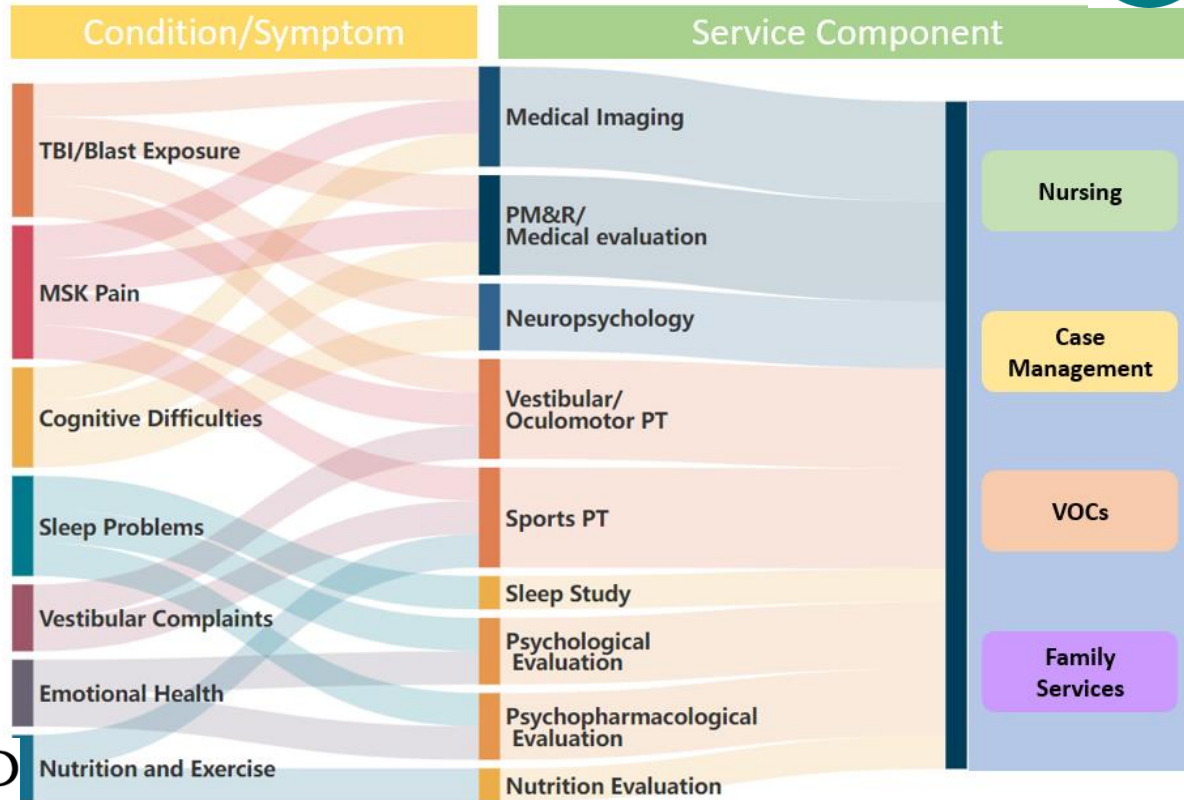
Condition/Symptom

Service Component

TBI/Blast Exposure

MSK Pain

Cognitive Difficulties

Sleep Problems

Vestibular Complaints

Emotional Health

Nutrition and Exercise

Medical Imaging

PM&R/
Medical evaluation

Neuropsychology

Vestibular/
Oculomotor PT

Sports PT

Sleep Study

Psychological Evaluation

Psychopharmacological Evaluation

Nutrition Evaluation

Nursing

Case Management

VOCs

Family Services